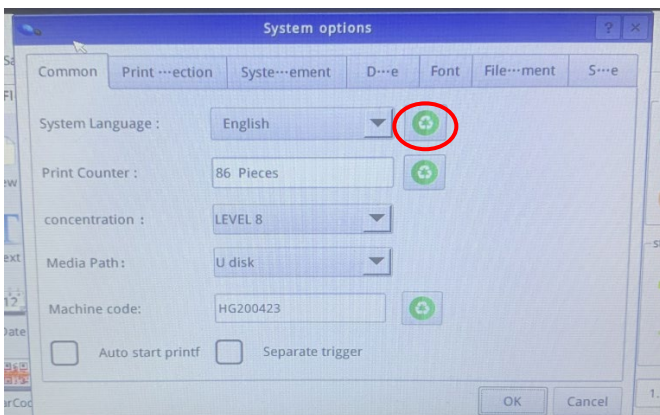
System options

? ×

Common | Print ···ection | Syste···ement | D···e | Font | File···ment | S···e

System Language : English

Print Counter : 86 Pieces

concentration : LEVEL 8

Media Path : U disk

Machine code: HG200423

Auto start printf

Separate trigger

OK

Cancel

Sa
Fi
ew
ext
12
Date
arCod
s
1.